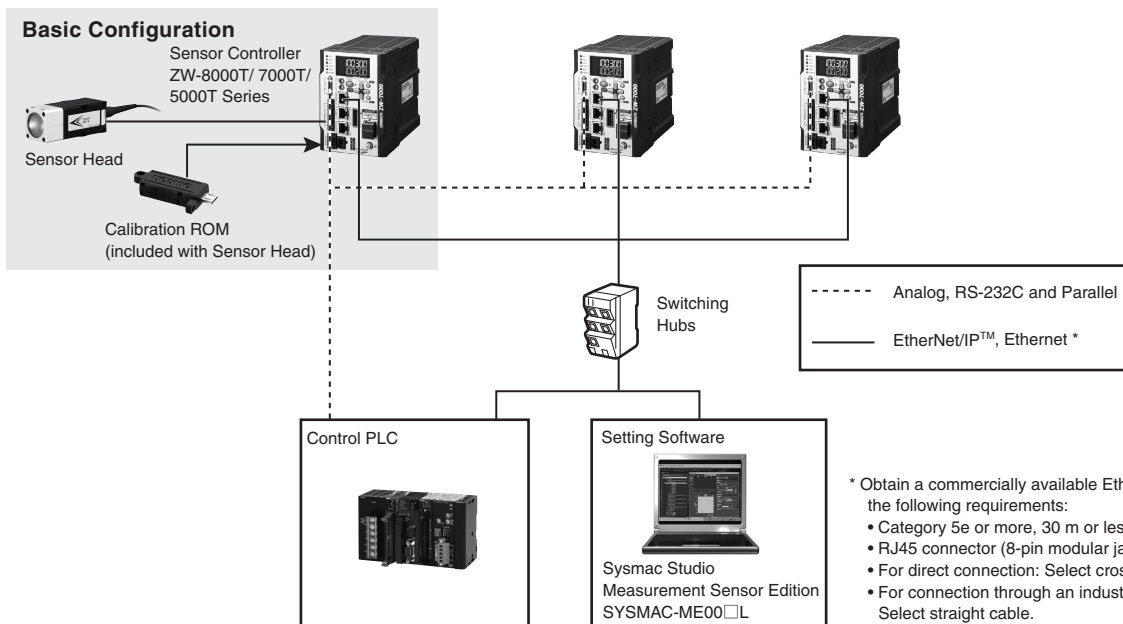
Basic Configuration

Sensor Controller ZW-8000T/ 7000T/ 5000T Series

Sensor Head

Calibration ROM (included with Sensor Head)

Switching Hubs

Analog, RS-232C and Parallel

EtherNet/IP$^{TM}$, Ethernet *

Control PLC

Setting Software

Sysmac Studio Measurement Sensor Edition SYSMAC-ME00□L

* Obtain a commercially available Eth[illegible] the following requirements:
• Category 5e or more, 30 m or les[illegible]
• RJ45 connector (8-pin modular ja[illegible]
• For direct connection: Select cros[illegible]
• For connection through an indust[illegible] Select straight cable.